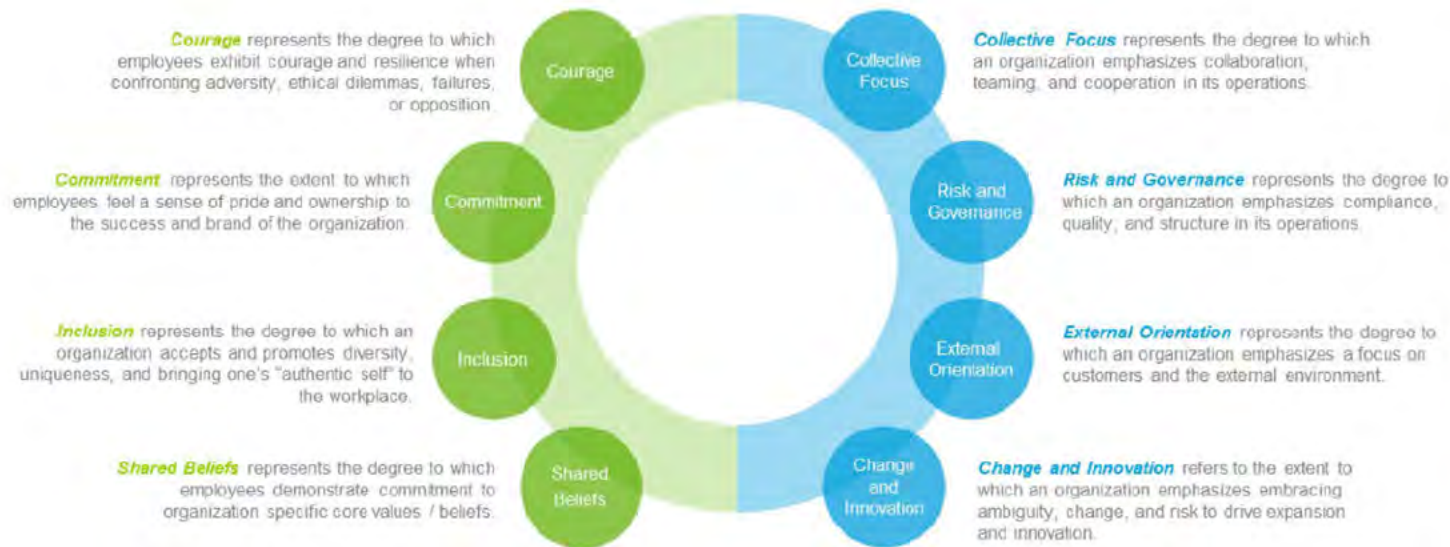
Courage represents the degree to which employees exhibit courage and resilience when confronting adversity, ethical dilemmas, failures, or opposition.

Courage

Collective Focus

Collective Focus represents the degree to which an organization emphasizes collaboration, teaming, and cooperation in its operations.

Commitment represents the extent to which employees feel a sense of pride and ownership to the success and brand of the organization.

Commitment

Risk and Governance

Risk and Governance represents the degree to which an organization emphasizes compliance, quality, and structure in its operations.

Inclusion represents the degree to which an organization accepts and promotes diversity, uniqueness, and bringing one's "authentic self" to the workplace.

Inclusion

External Orientation

External Orientation represents the degree to which an organization emphasizes a focus on customers and the external environment.

Shared Beliefs represents the degree to which employees demonstrate commitment to organization specific core values / beliefs.

Shared Beliefs

Change and Innovation

Change and Innovation refers to the extent to which an organization emphasizes embracing ambiguity, change, and risk to drive expansion and innovation.